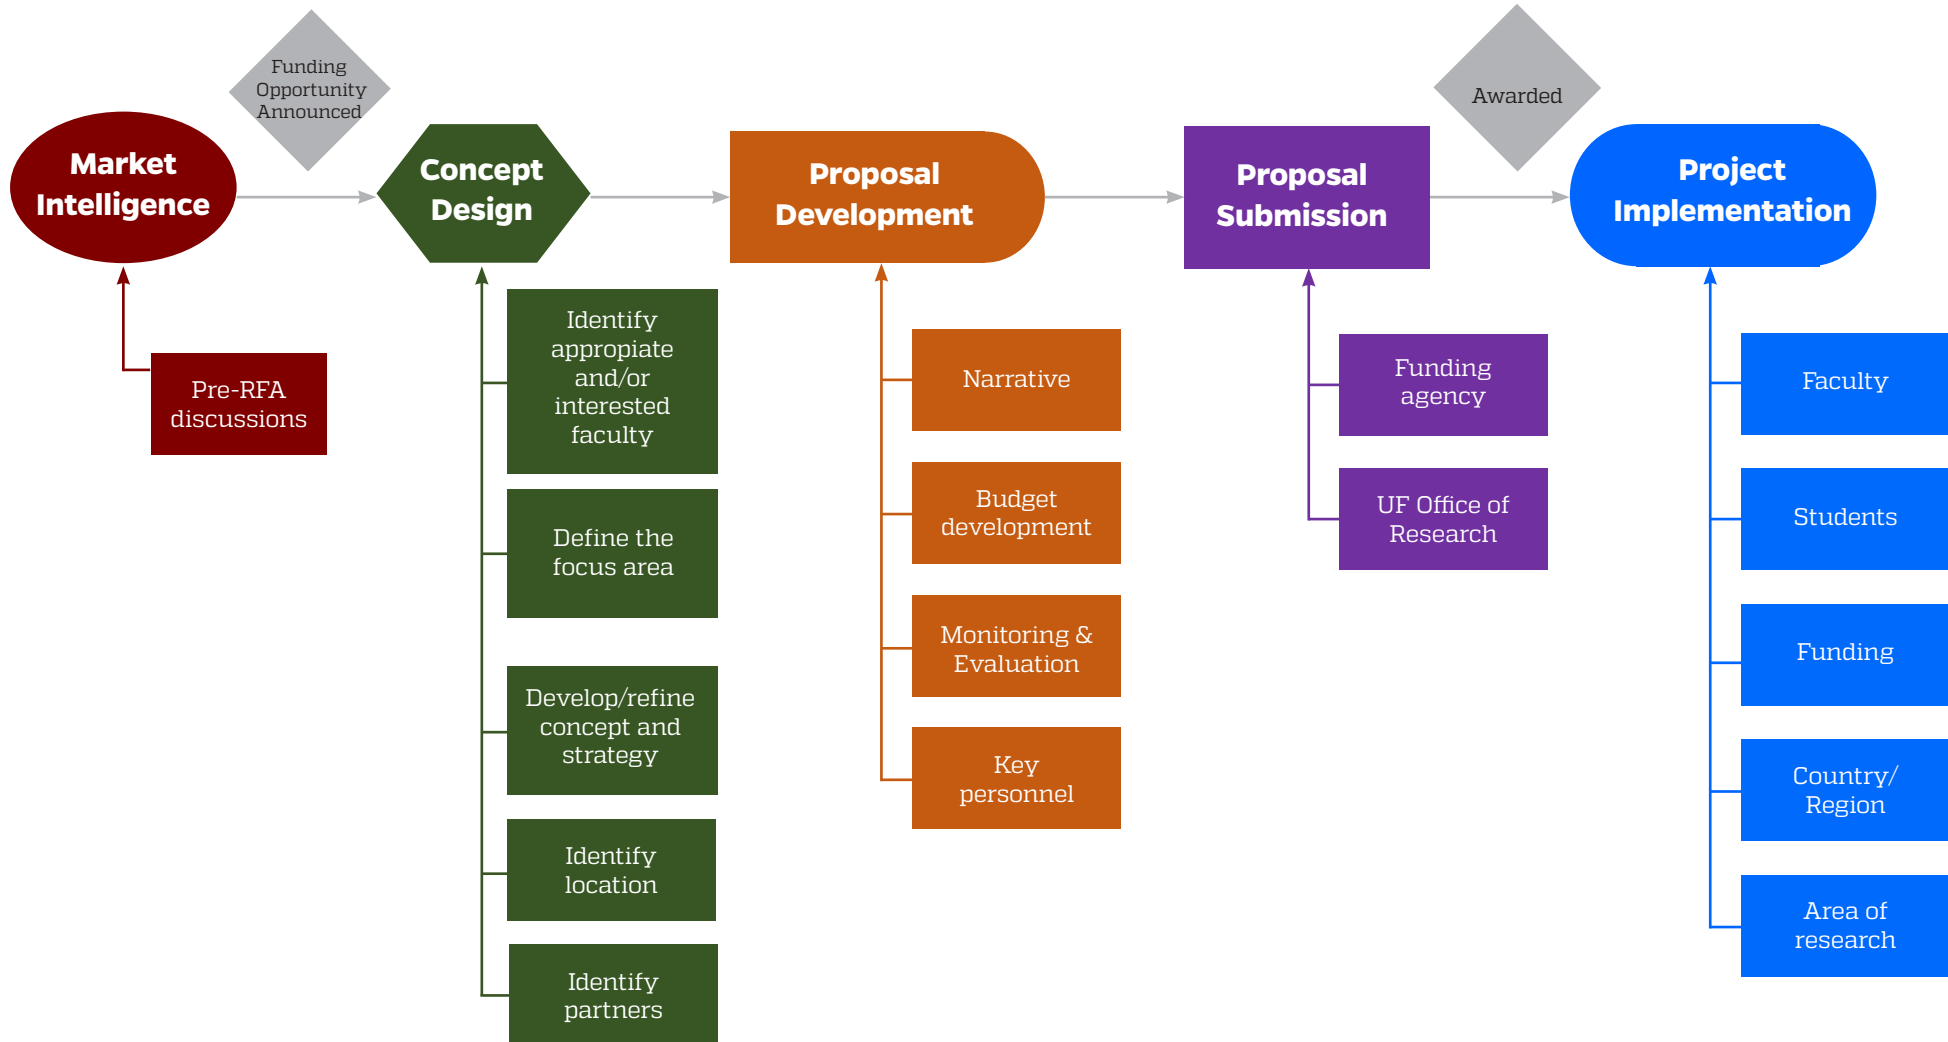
Market Intelligence

Funding Opportunity Announced

Concept Design

Proposal Development

Proposal Submission

Awarded

Project Implementation

Pre-RFA discussions

Identify appropriate and/or interested faculty

Define the focus area

Develop/refine concept and strategy

Identify location

Identify partners

Narrative

Budget development

Monitoring & Evaluation

Key personnel

Funding agency

UF Office of Research

Faculty

Students

Funding

Country/ Region

Area of research